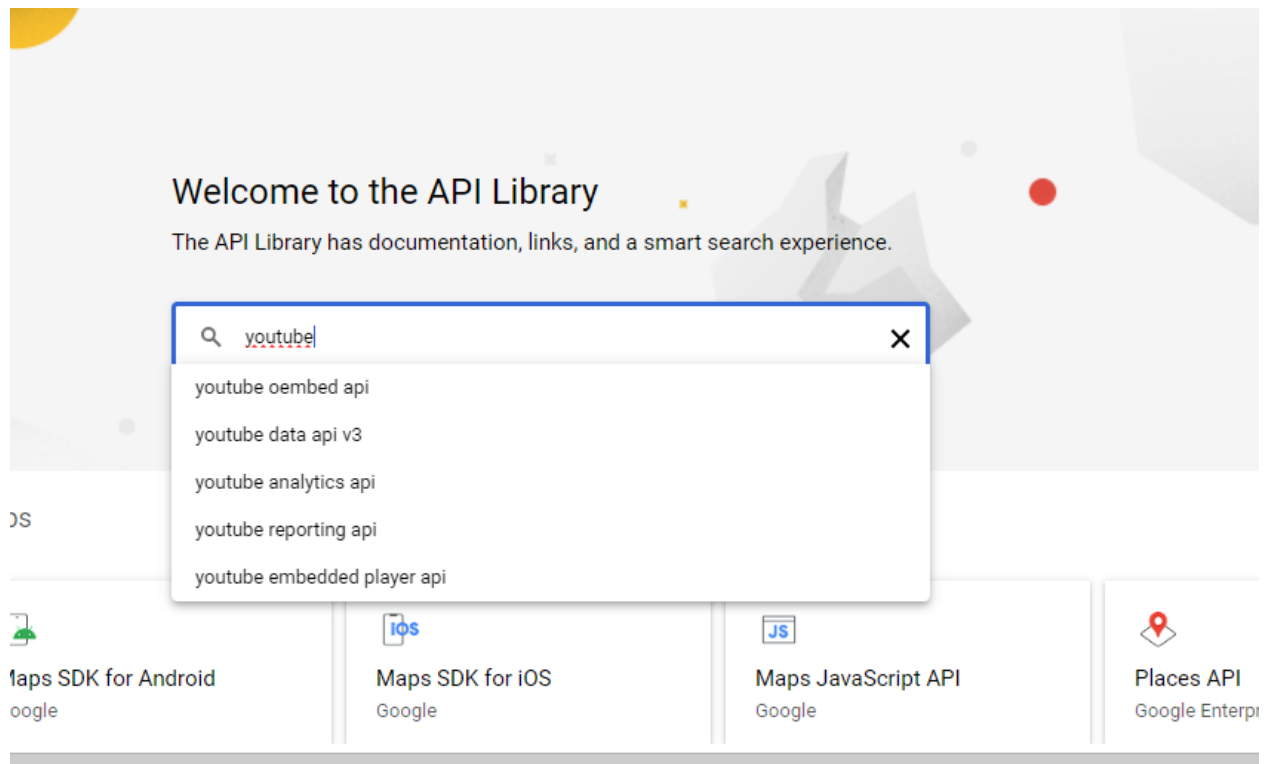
Welcome to the API Library

The API Library has documentation, links, and a smart search experience.

youtube

youtube oembed api

youtube data api v3

youtube analytics api

youtube reporting api

youtube embedded player api

DS

laps SDK for Android
oogle

iOS

Maps SDK for iOS
Google

JS

Maps JavaScript API
Google

Places API
Google Enterpr